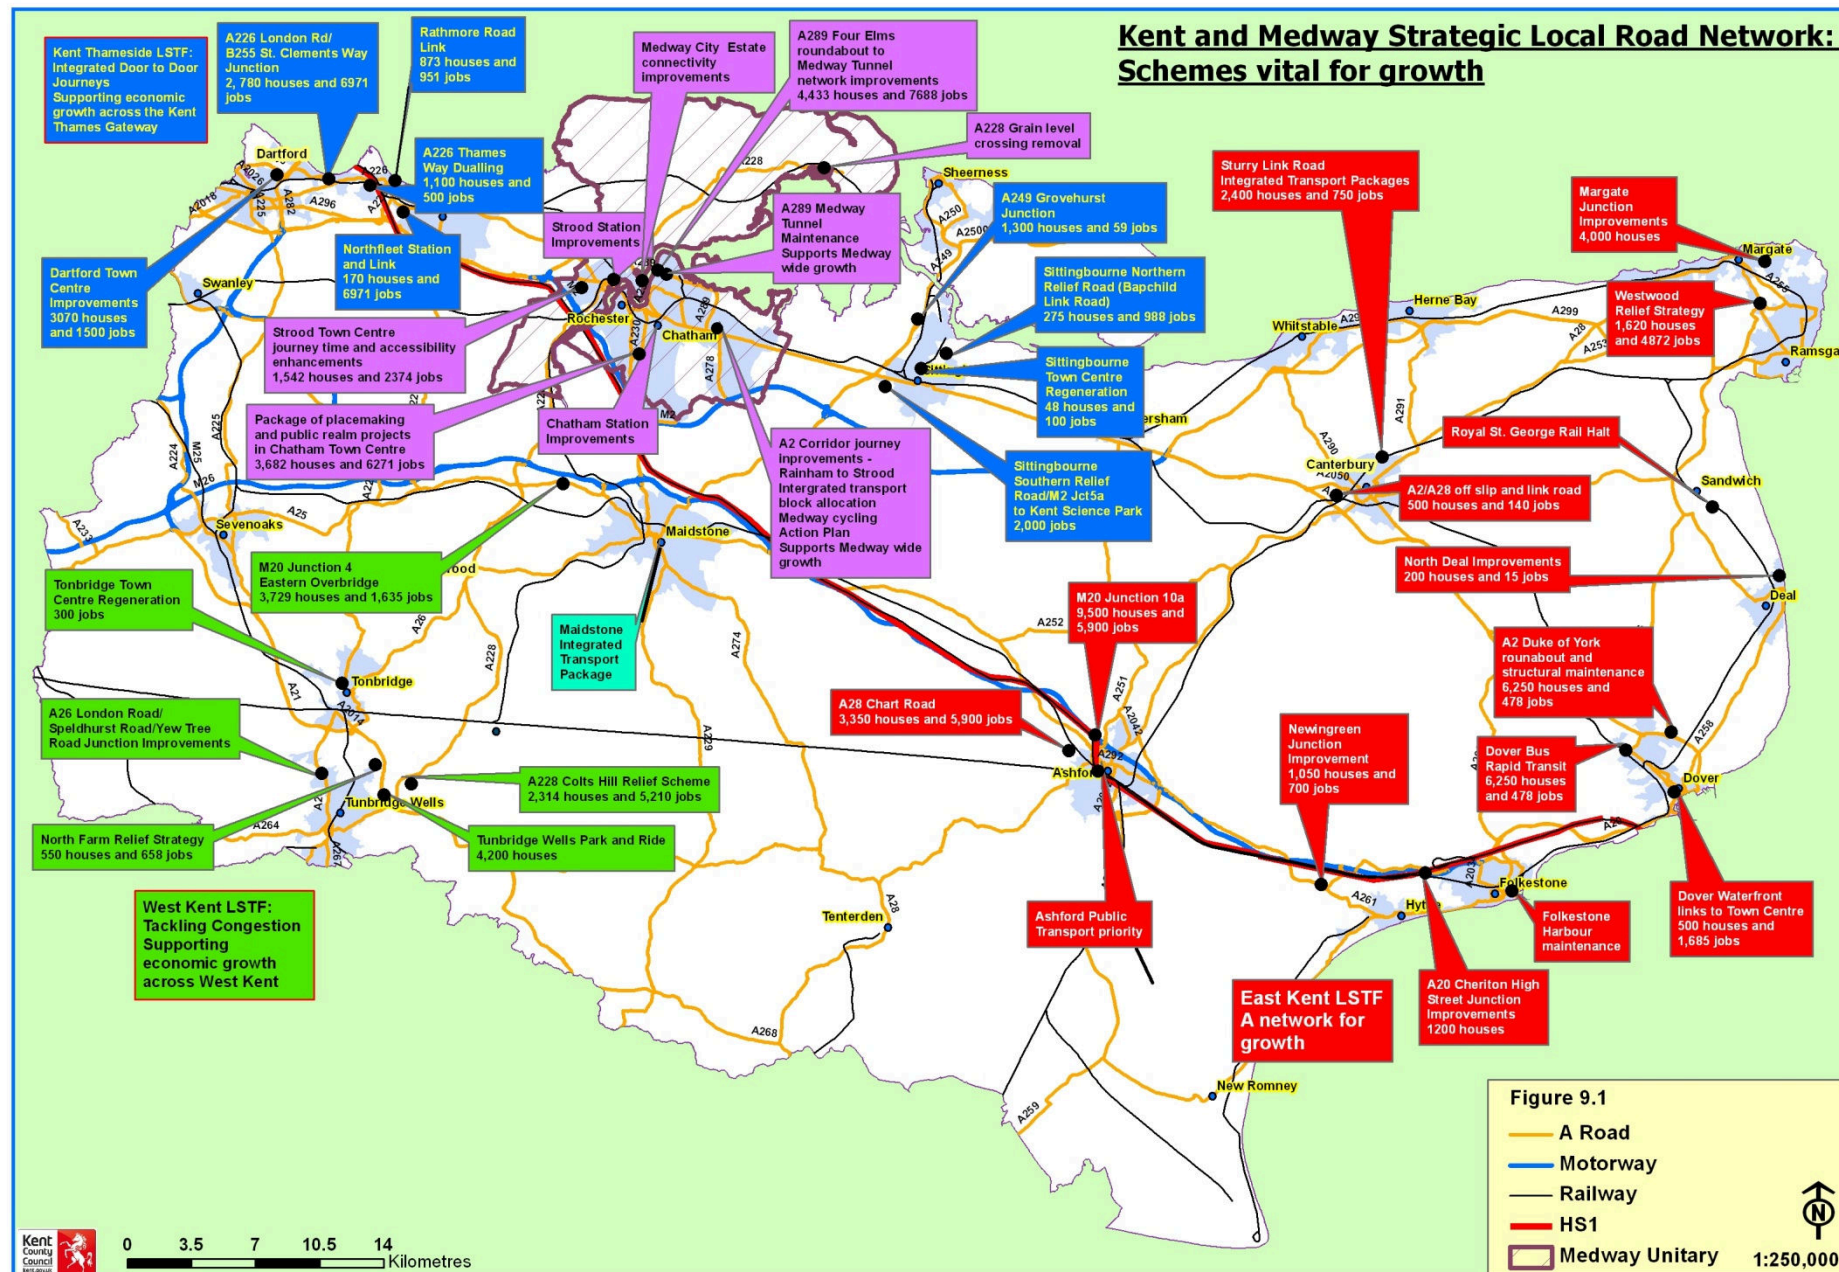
Kent and Medway Strategic Local Road Network: Schemes vital for growth

Kent Thameside LSTF: Integrated Door to Door Journeys Supporting economic growth across the Kent Thames Gateway

A226 London Rd/ B255 St. Clements Way Junction 2, 780 houses and 6971 jobs

Rathmore Road Link 873 houses and 951 jobs

Medway City Estate connectivity improvements

A289 Four Elms roundabout to Medway Tunnel network improvements 4,433 houses and 7688 jobs

A228 Grain level crossing removal

A226 Thames Way Dualling 1,100 houses and 500 jobs

Strood Station Improvements

A289 Medway Tunnel Maintenance Supports Medway wide growth

A249 Grovehurst Junction 1,300 houses and 59 jobs

Sturry Link Road Integrated Transport Packages 2,400 houses and 750 jobs

Margate Junction Improvements 4,000 houses

Dartford Town Centre Improvements 3070 houses and 1500 jobs

Northfleet Station and Link 170 houses and 6971 jobs

Sittingbourne Northern Relief Road (Bapchild Link Road) 275 houses and 988 jobs

Westwood Relief Strategy 1,620 houses and 4872 jobs

Strood Town Centre journey time and accessibility enhancements 1,542 houses and 2374 jobs

Sittingbourne Town Centre Regeneration 48 houses and 100 jobs

Package of placemaking and public realm projects in Chatham Town Centre 3,682 houses and 6271 jobs

Chatham Station Improvements

A2 Corridor journey improvements - Rainham to Strood Intergrated transport block allocation Medway cycling Action Plan Supports Medway wide growth

Royal St. George Rail Halt

Sittingbourne Southern Relief Road/M2 Jct5a to Kent Science Park 2,000 jobs

A2/A28 off slip and link road 500 houses and 140 jobs

M20 Junction 4 Eastern Overbridge 3,729 houses and 1,635 jobs

Tonbridge Town Centre Regeneration 300 jobs

North Deal Improvements 200 houses and 15 jobs

Maidstone Integrated Transport Package

M20 Junction 10a 9,500 houses and 5,900 jobs

A2 Duke of York rounabout and structural maintenance 6,250 houses and 478 jobs

A28 Chart Road 3,350 houses and 5,900 jobs

A26 London Road/ Speldhurst Road/Yew Tree Road Junction Improvements

Newingreen Junction Improvement 1,050 houses and 700 jobs

Dover Bus Rapid Transit 6,250 houses and 478 jobs

A228 Colts Hill Relief Scheme 2,314 houses and 5,210 jobs

North Farm Relief Strategy 550 houses and 658 jobs

Tunbridge Wells Park and Ride 4,200 houses

West Kent LSTF: Tackling Congestion Supporting economic growth across West Kent

Ashford Public Transport priority

Folkestone Harbour maintenance

Dover Waterfront links to Town Centre 500 houses and 1,685 jobs

East Kent LSTF A network for growth

A20 Cheriton High Street Junction Improvements 1200 houses

Dartford, Swanley, Sevenoaks, Rochester, Chatham, Sheerness, Whitstable, Herne Bay, Margate, Ramsgate, Sandwich, Deal, Dover, Folkestone, Hythe, Canterbury, Faversham, Maidstone, Tonbridge, Tunbridge Wells, Ashford, Tenterden, New Romney

A2, A20, A21, A25, A26, A28, A202, A206, A225, A226, A228, A229, A233, A249, A250, A251, A252, A253, A254, A255, A256, A258, A259, A261, A264, A268, A274, A278, A282, A289, A290, A291, A292, A296, A299, A2018, A2042, A2050, A2500, M2, M20, M25, M26

Figure 9.1
A Road
Motorway
Railway
HS1
Medway Unitary

1:250,000

0 3.5 7 10.5 14 Kilometres

Kent County Council